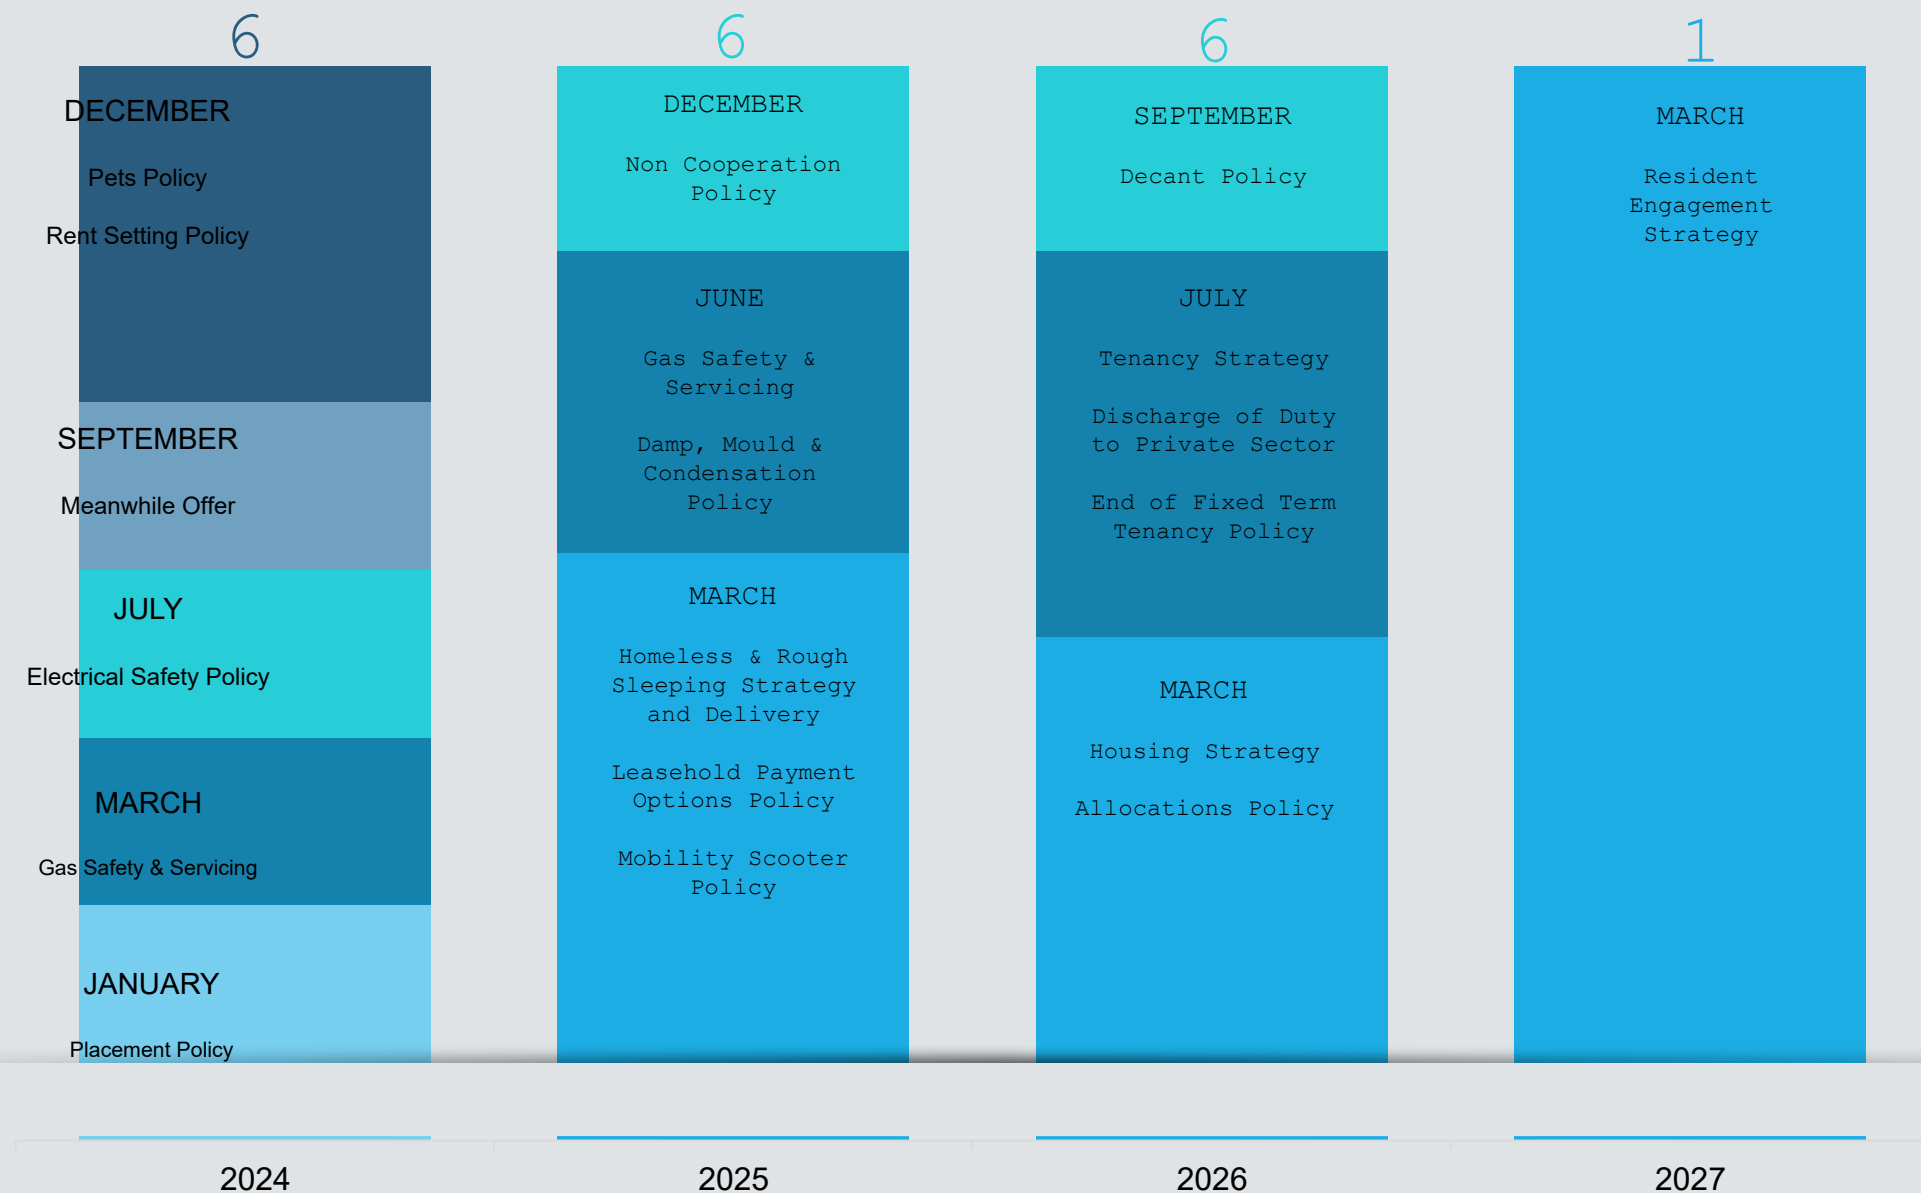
6

DECEMBER

Pets Policy

Rent Setting Policy

SEPTEMBER

Meanwhile Offer

JULY

Electrical Safety Policy

MARCH

Gas Safety & Servicing

JANUARY

Placement Policy

2024

6

DECEMBER

Non Cooperation Policy

JUNE

Gas Safety & Servicing

Damp, Mould & Condensation Policy

MARCH

Homeless & Rough Sleeping Strategy and Delivery

Leasehold Payment Options Policy

Mobility Scooter Policy

2025

6

SEPTEMBER

Decant Policy

JULY

Tenancy Strategy

Discharge of Duty to Private Sector

End of Fixed Term Tenancy Policy

MARCH

Housing Strategy

Allocations Policy

2026

1

MARCH

Resident Engagement Strategy

2027